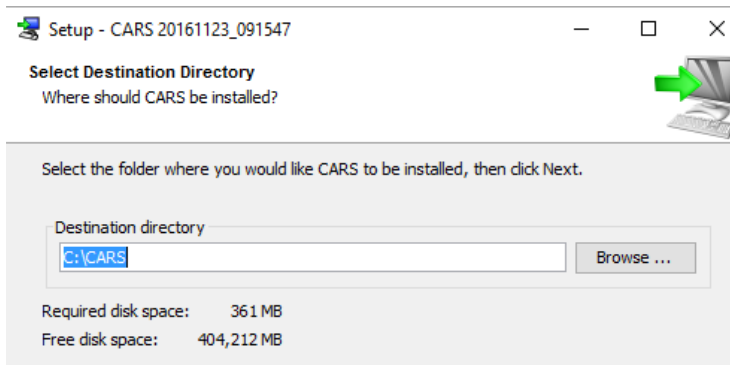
Setup - CARS 20161123_091547

Select Destination Directory
Where should CARS be installed?

Select the folder where you would like CARS to be installed, then click Next.

Destination directory
C:\CARS
Browse ...

Required disk space: 361 MB
Free disk space: 404,212 MB